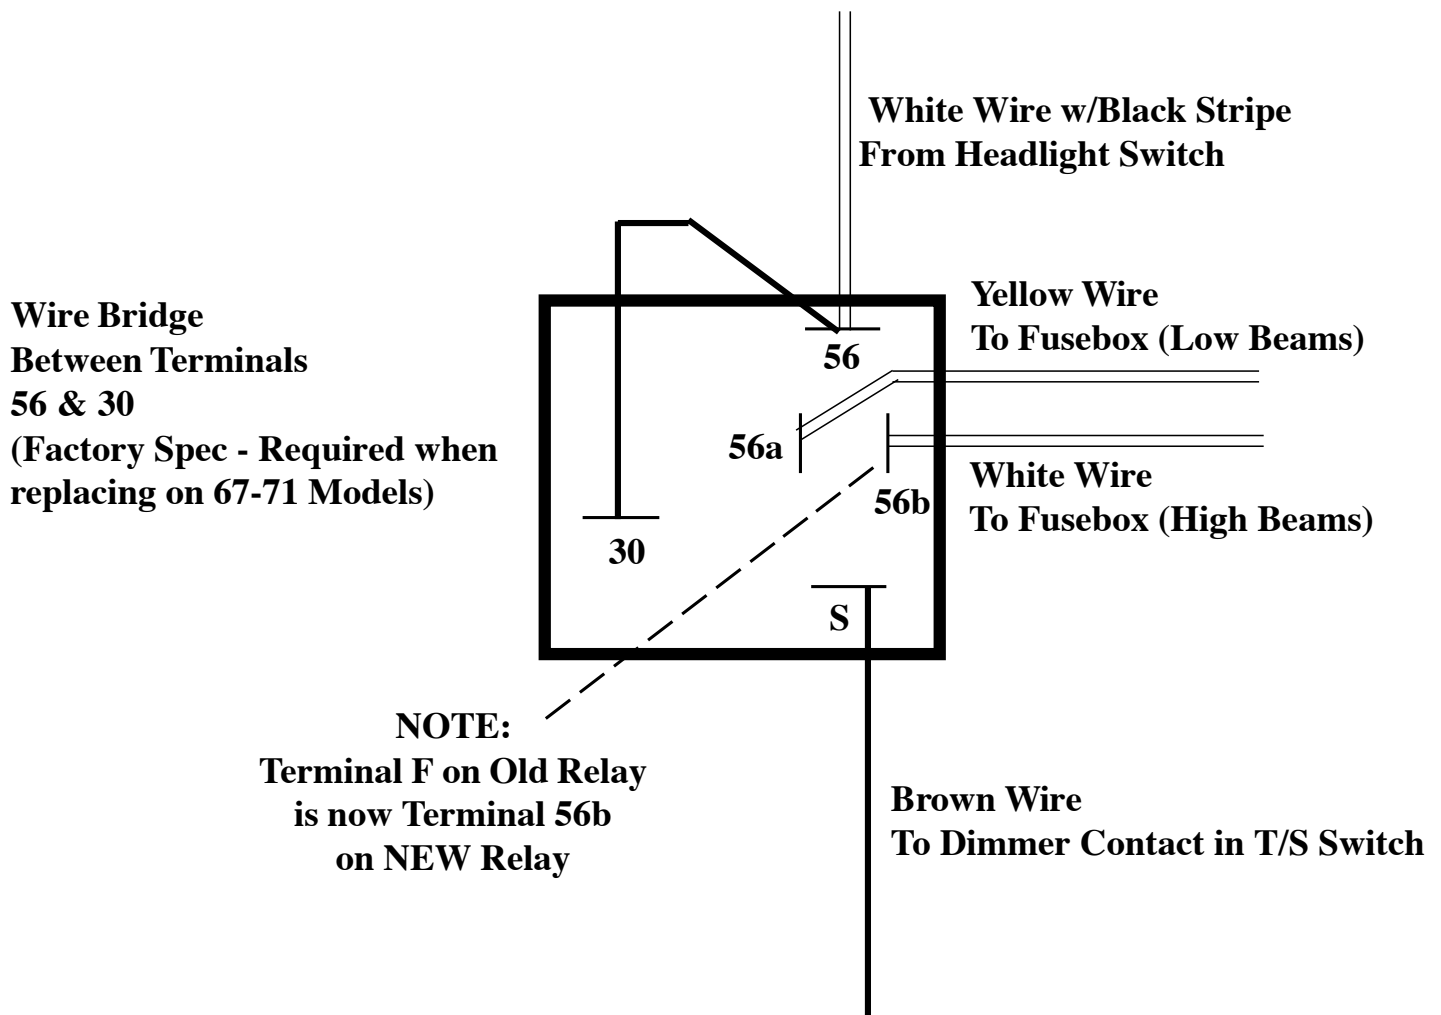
White Wire w/Black Stripe
From Headlight Switch

Wire Bridge
Between Terminals
56 & 30
(Factory Spec - Required when replacing on 67-71 Models)

Yellow Wire
To Fusebox (Low Beams)

56

56a

56b

White Wire
To Fusebox (High Beams)

30

S

NOTE:
Terminal F on Old Relay
is now Terminal 56b
on NEW Relay

Brown Wire
To Dimmer Contact in T/S Switch